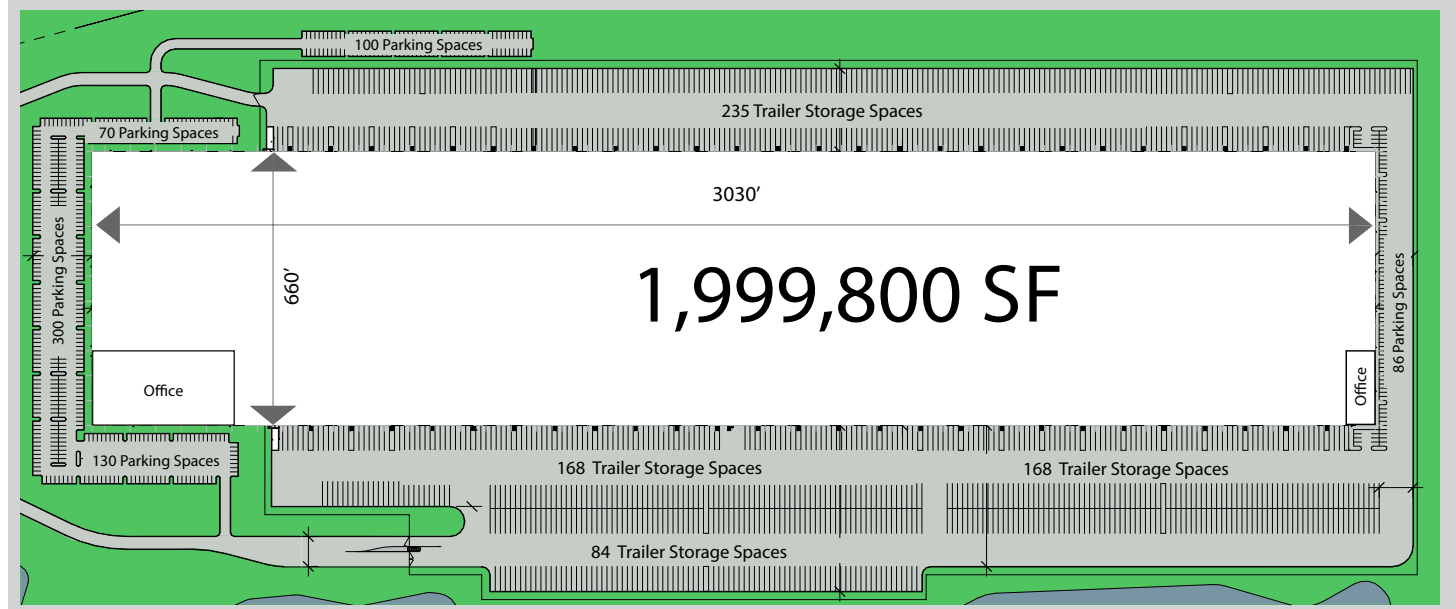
100 Parking Spaces

235 Trailer Storage Spaces

70 Parking Spaces

3030’

300 Parking Spaces

660’

1,999,800 SF

86 Parking Spaces

Office

Office

130 Parking Spaces

168 Trailer Storage Spaces

168 Trailer Storage Spaces

84 Trailer Storage Spaces